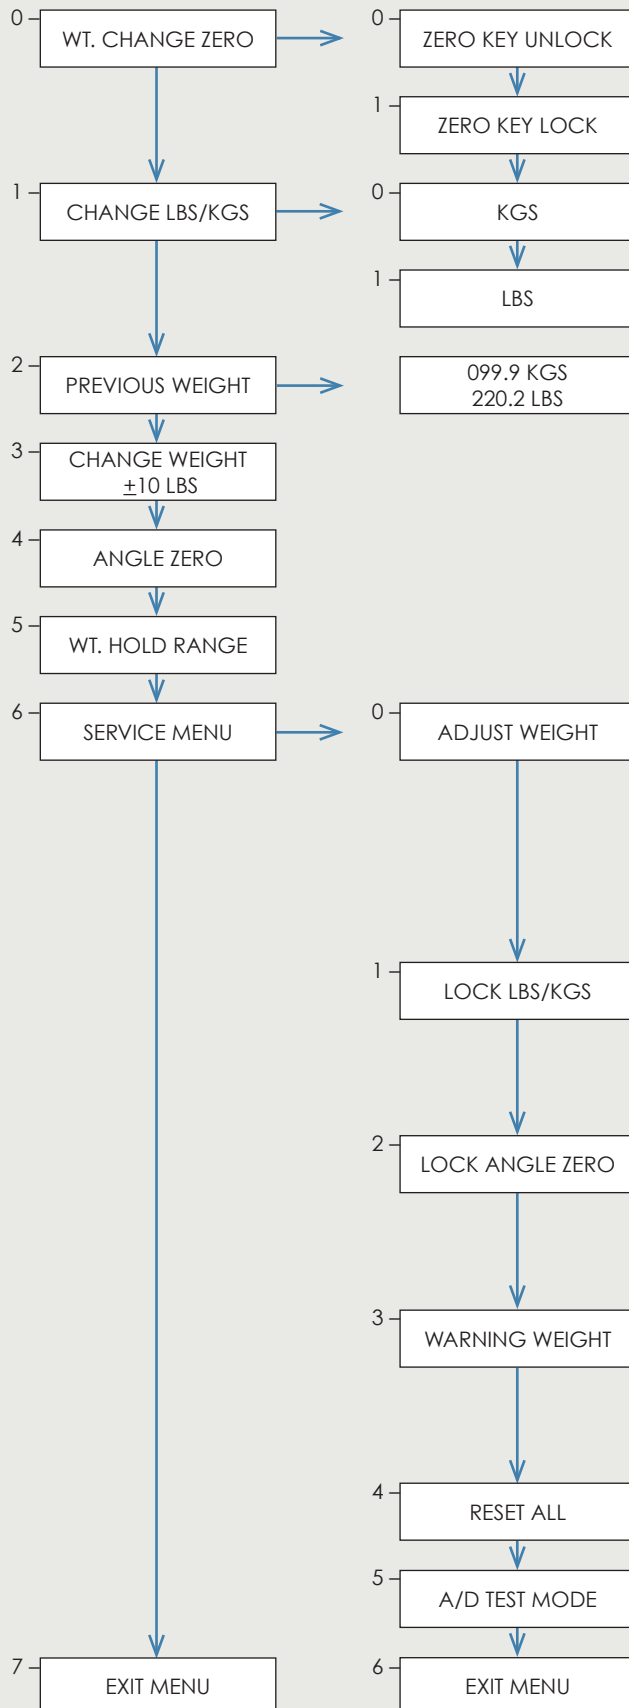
0 – WT. CHANGE ZERO

0 – ZERO KEY UNLOCK

1 – ZERO KEY LOCK

1 – CHANGE LBS/KGS

0 – KGS

1 – LBS

2 – PREVIOUS WEIGHT

099.9 KGS
220.2 LBS

3 – CHANGE WEIGHT $\pm$10 LBS

4 – ANGLE ZERO

5 – WT. HOLD RANGE

6 – SERVICE MENU

0 – ADJUST WEIGHT

1 – LOCK LBS/KGS

2 – LOCK ANGLE ZERO

3 – WARNING WEIGHT

4 – RESET ALL

5 – A/D TEST MODE

6 – EXIT MENU

7 – EXIT MENU